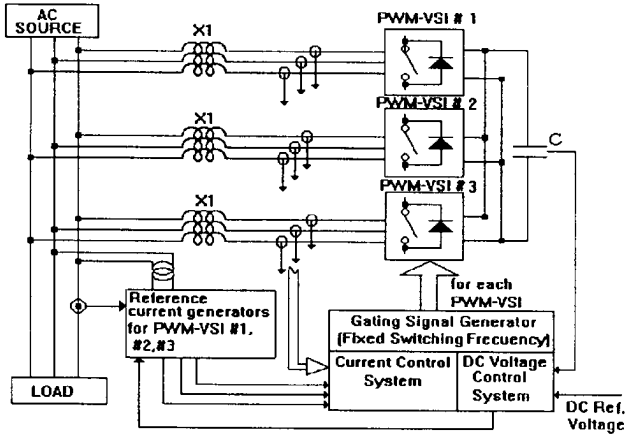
AC SOURCE

X1

X1

X1

PWM-VSI # 1

PWM-VSI # 2

PWM-VSI # 3

C

Reference current generators for PWM-VSI #1, #2,#3

for each PWM-VSI

Gating Signal Generator (Fixed Switching Frecuency)

Current Control System

DC Voltage Control System

LOAD

DC Ref. Voltage